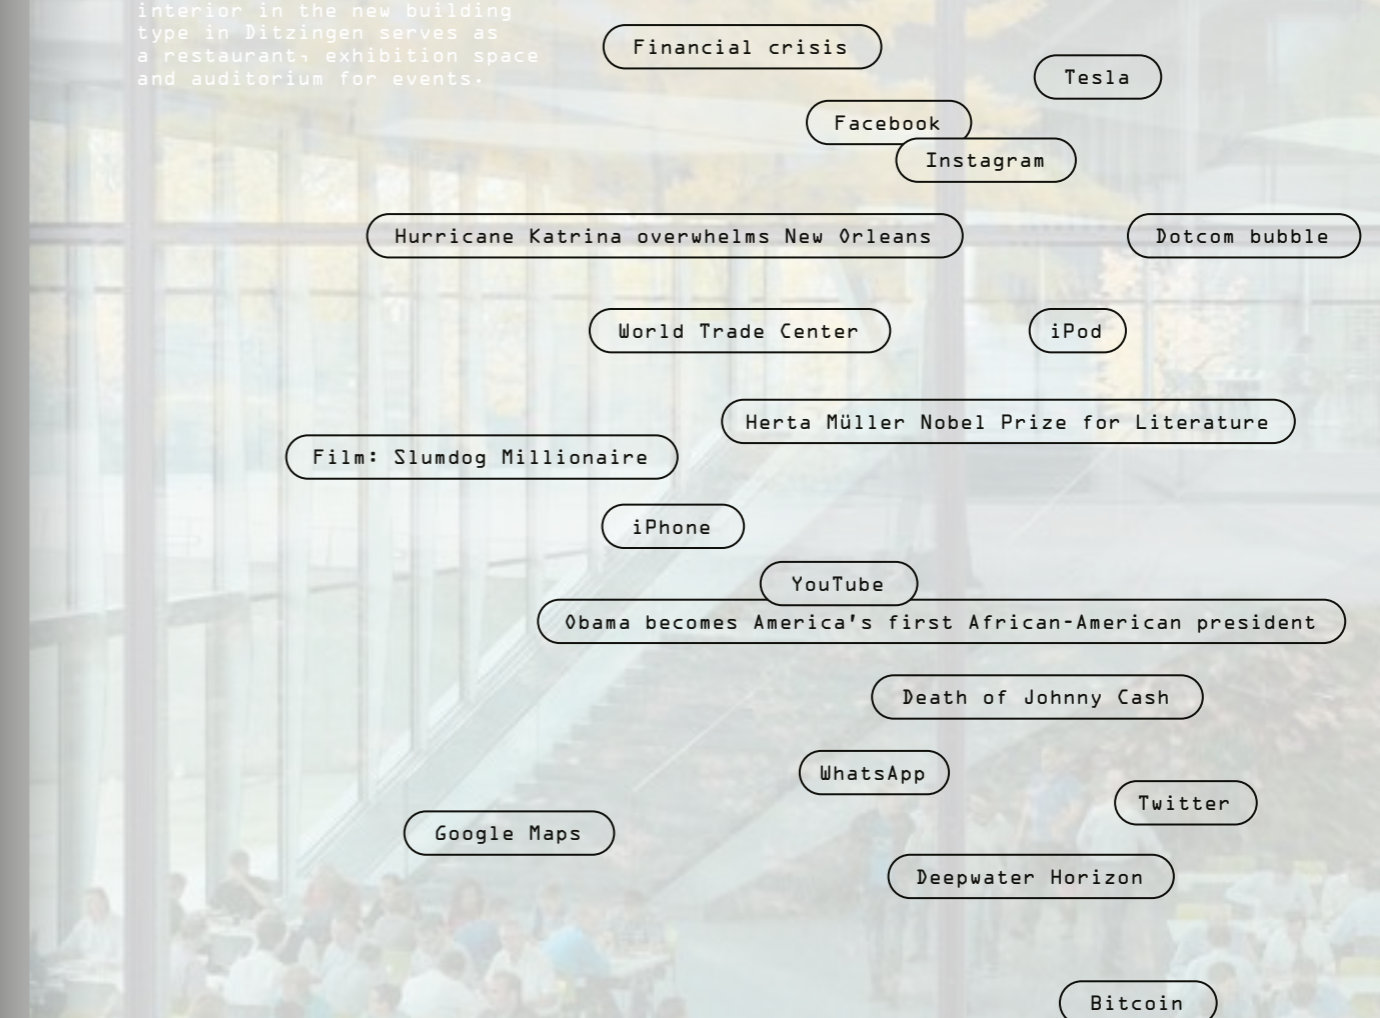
interior in the new building type in Ditzingen serves as a restaurant, exhibition space and auditorium for events.

Financial crisis

Tesla

Facebook

Instagram

Hurricane Katrina overwhelms New Orleans

Dotcom bubble

World Trade Center

iPod

Herta Müller Nobel Prize for Literature

Film: Slumdog Millionaire

iPhone

YouTube

Obama becomes America's first African-American president

Death of Johnny Cash

WhatsApp

Twitter

Google Maps

Deepwater Horizon

Bitcoin